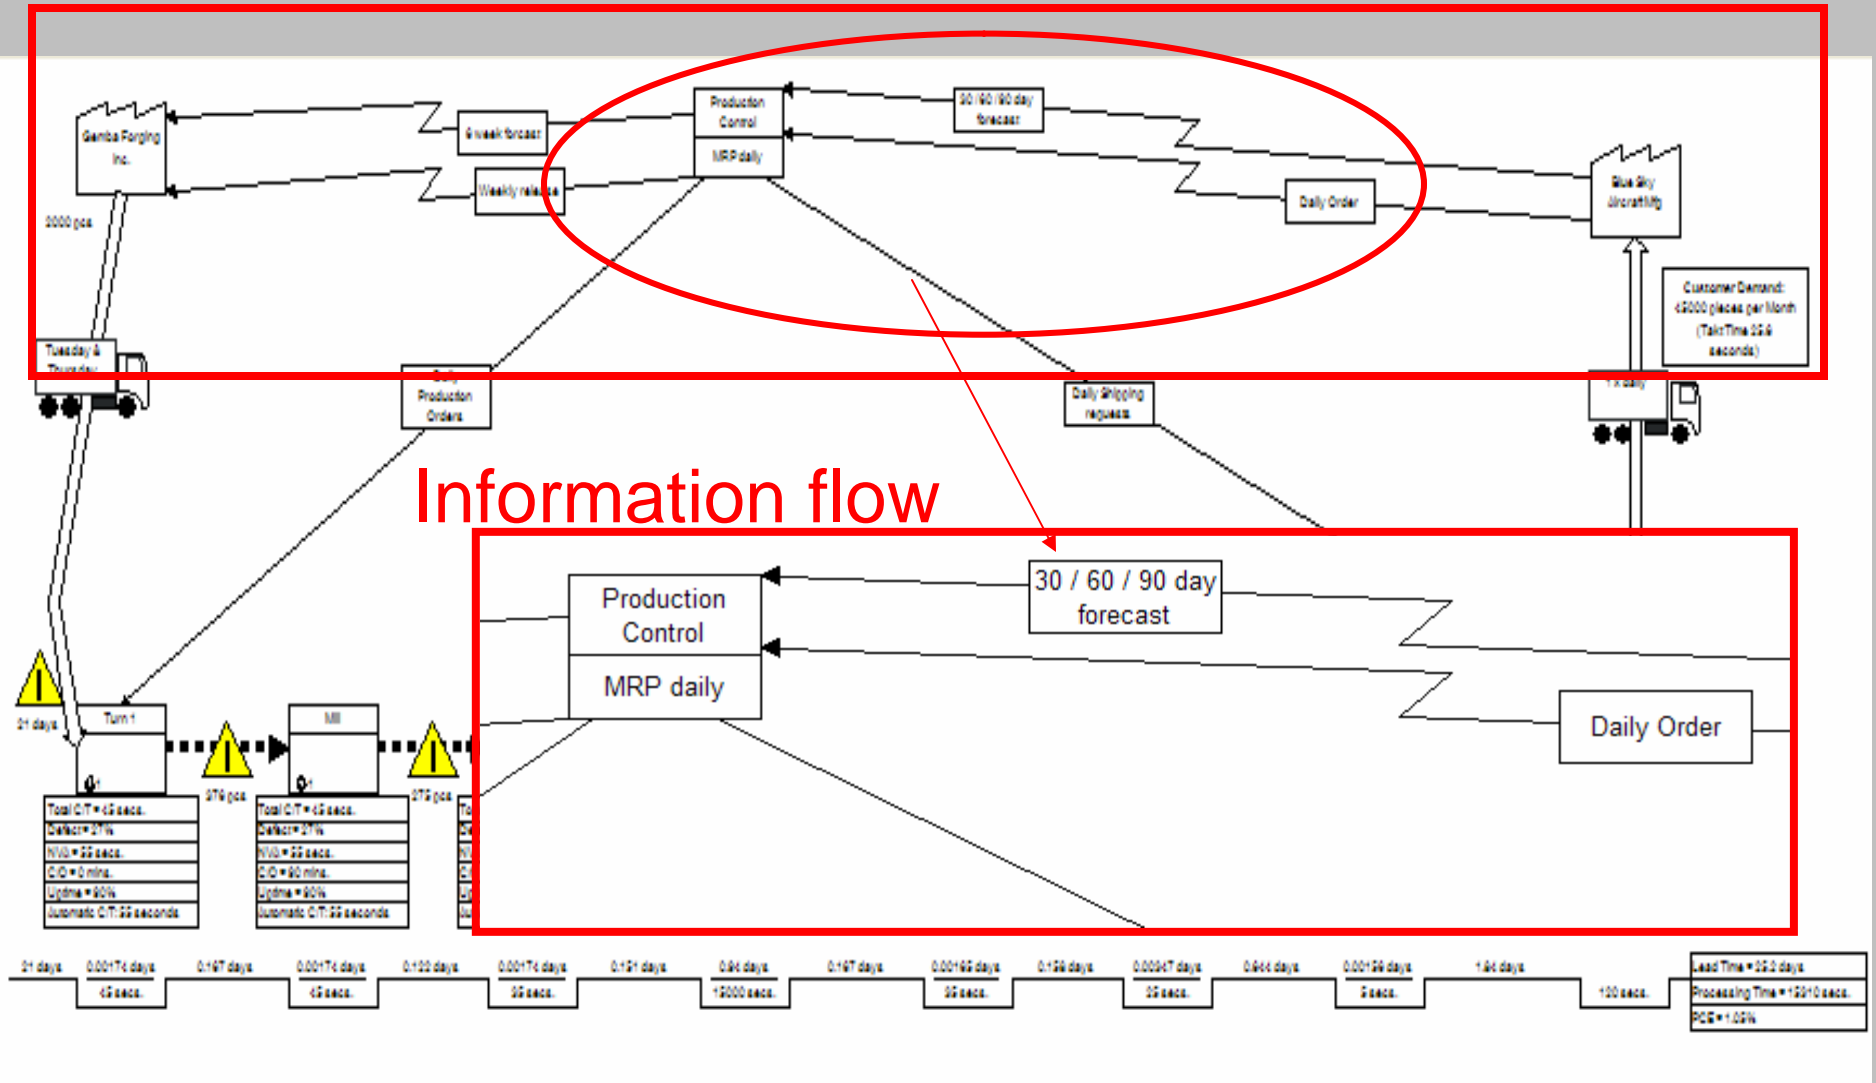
Gemba Forging Inc.

6 week forcast

Weekly release

Production Control

MRP daily

30 / 60 / 90 day forecast

Daily Order

Blue Sky Aircraft Mfg

2000 pcs

Customer Demand: 45000 pieces per Month (Takt Time 25.6 seconds)

Tuesday & Thursday

Daily Production Orders

Daily Shipping request

1 X daily

Information flow

Production Control

MRP daily

30 / 60 / 90 day forecast

Daily Order

21 days

Turn 1

Mill

279 pcs

279 pcs

Total C/T = 45 secs.
Defect = 27%
NVA = 55 secs.
C/O = 0 mins.
Uptime = 90%
Automatic C/T: 55 seconds

Total C/T = 45 secs.
Defect = 27%
NVA = 55 secs.
C/O = 90 mins.
Uptime = 90%
Automatic C/T: 55 seconds

21 days | 0.00174 days | 0.167 days | 0.00174 days | 0.122 days | 0.00174 days | 0.121 days | 0.84 days | 0.167 days | 0.00165 days | 0.156 days | 0.00347 days | 0.444 days | 0.00156 days | 1.84 days

45secs. | 45secs. | 55secs. | 15000 secs. | 55secs. | 55secs. | 5secs. | 120 secs.

Lead Time = 25.2 days
Processing Time = 15210 secs.
PCE = 1.05%